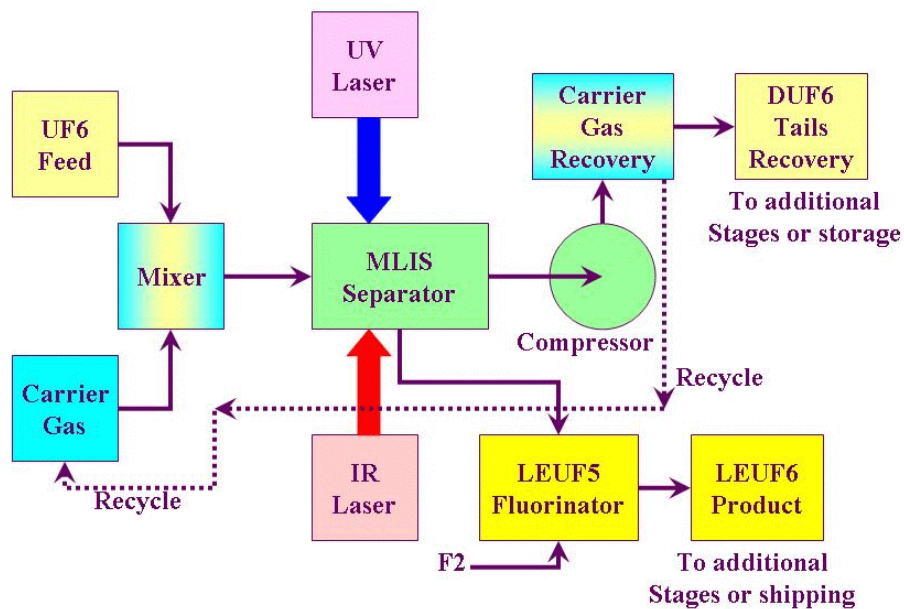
UV Laser

UF6 Feed

Carrier Gas Recovery

DUF6 Tails Recovery

To additional Stages or storage

Mixer

MLIS Separator

Compressor

Recycle

Carrier Gas

Recycle

IR Laser

LEUF5 Fluorinator

LEUF6 Product

F2

To additional Stages or shipping